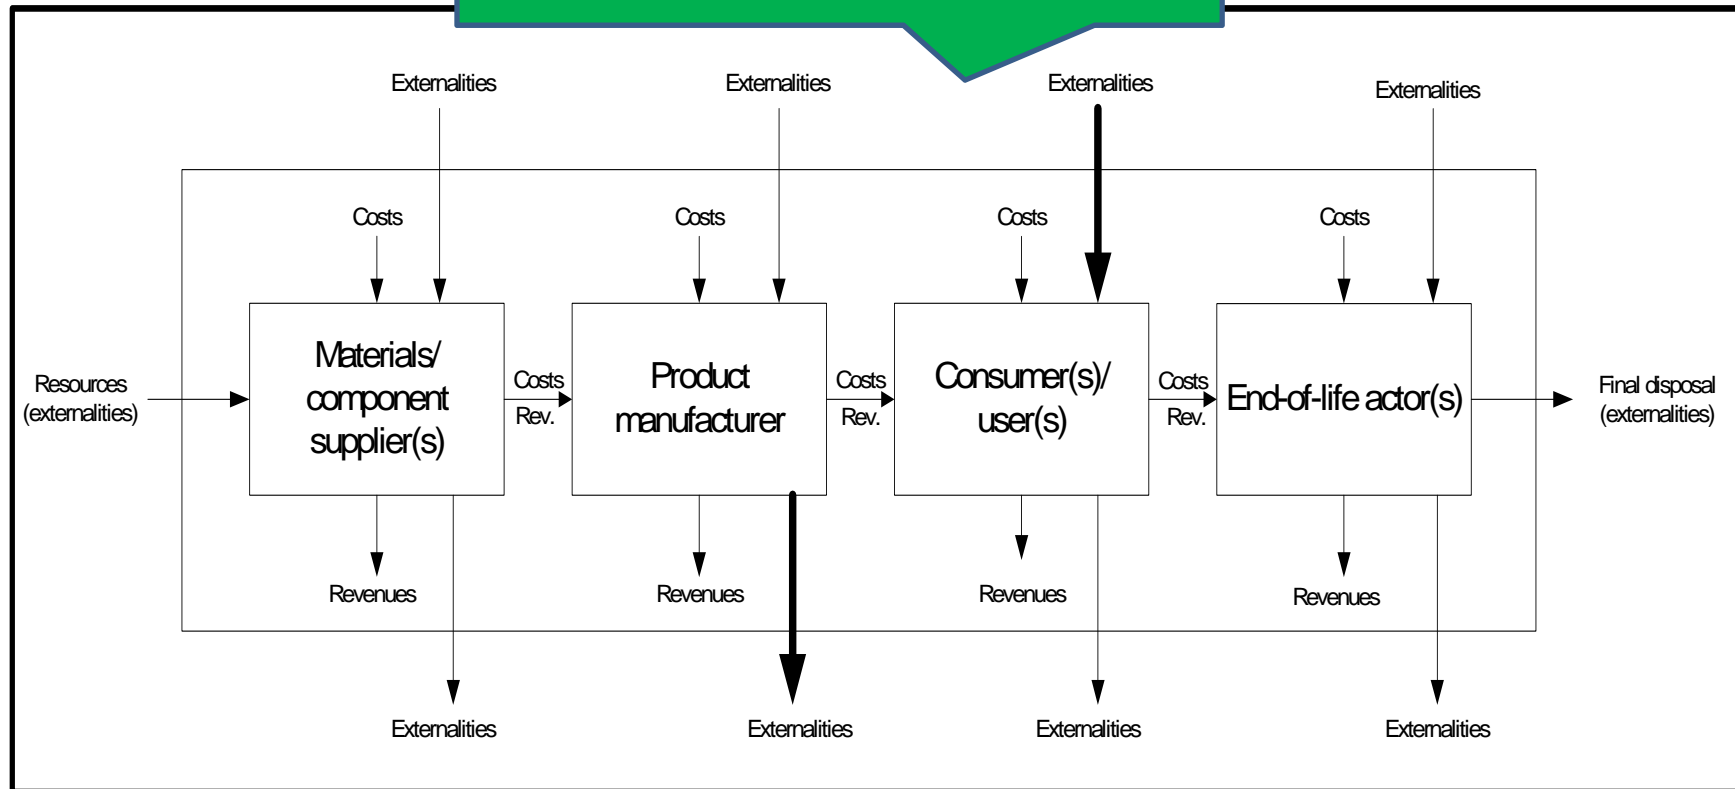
Externalities

Externalities

Externalities

Externalities

Costs

Costs

Costs

Costs

Resources (externalities)

Materials/ component supplier(s)

Costs

Rev.

Product manufacturer

Costs

Rev.

Consumer(s)/ user(s)

Costs

Rev.

End-of-life actor(s)

Final disposal (externalities)

Revenues

Revenues

Revenues

Revenues

Externalities

Externalities

Externalities

Externalities